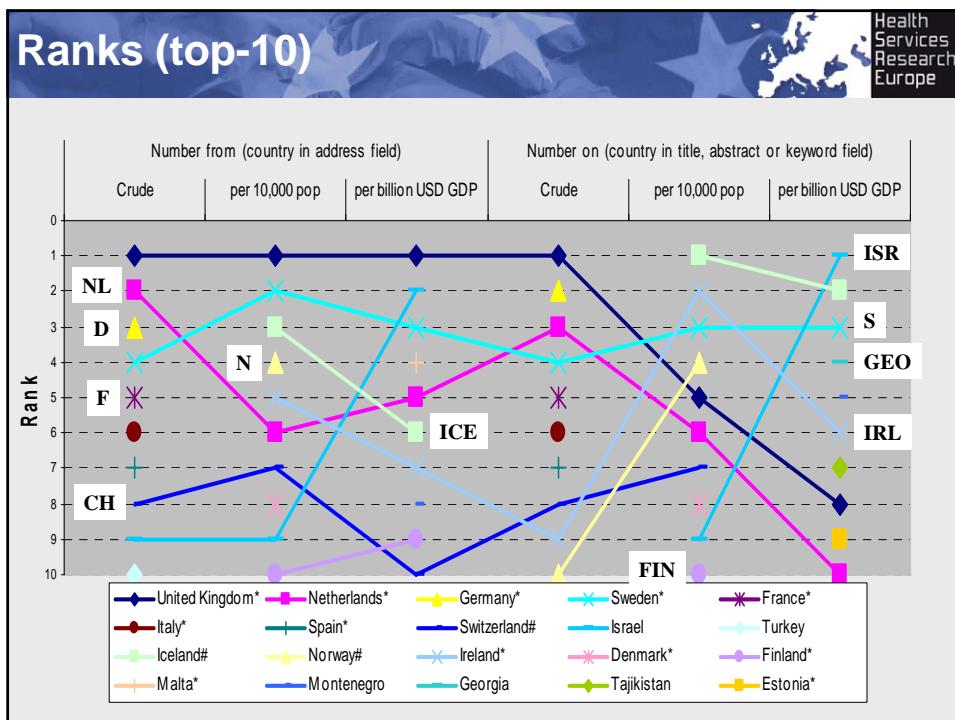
Ranks (top-10)

Health Services Research Europe

| Number from (country in address field) | | | Number on (country in title, abstract or keyword field) | | |
|---|---|---|---|---|---|
| Crude | per 10,000 pop | per billion USD GDP | Crude | per 10,000 pop | per billion USD GDP |

0
1
2
3
4
5
6
7
8
9
10

Rank

NL
D
F
CH
N
ICE
FIN
ISR
S
GEO
IRL

United Kingdom*
Netherlands*
Germany*
Sweden*
France*
Italy*
Spain*
Switzerland#
Israel
Turkey
Iceland#
Norway#
Ireland*
Denmark*
Finland*
Malta*
Montenegro
Georgia
Tajikistan
Estonia*